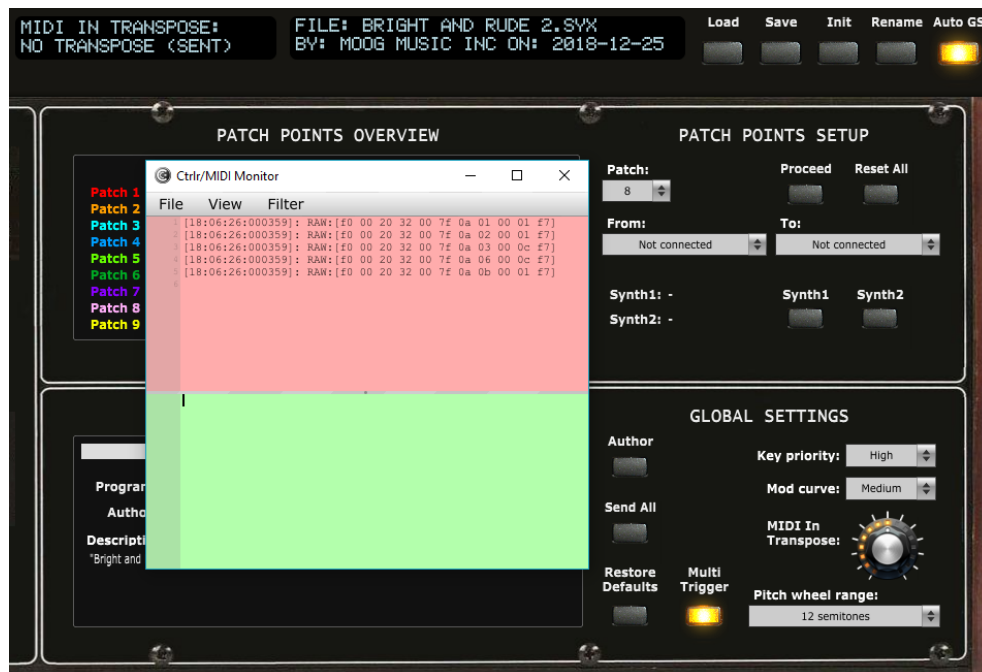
MIDI IN TRANSPOSE:
NO TRANSPOSE (SENT)

FILE: BRIGHT AND RUDE 2.SYX
BY: MOOG MUSIC INC ON: 2018-12-25

Load Save Init Rename Auto GS

PATCH POINTS OVERVIEW

Patch 1
Patch 2
Patch 3
Patch 4
Patch 5
Patch 6
Patch 7
Patch 8
Patch 9

Ctrlr/MIDI Monitor

File View Filter

1 [18:06:26:000359]: RAW:[f0 00 20 32 00 7f 0a 01 00 01 f7]
2 [18:06:26:000359]: RAW:[f0 00 20 32 00 7f 0a 02 00 01 f7]
3 [18:06:26:000359]: RAW:[f0 00 20 32 00 7f 0a 03 00 0c f7]
4 [18:06:26:000359]: RAW:[f0 00 20 32 00 7f 0a 06 00 0c f7]
5 [18:06:26:000359]: RAW:[f0 00 20 32 00 7f 0a 0b 00 01 f7]
6

PATCH POINTS SETUP

Patch:
8

Proceed Reset All

From:
Not connected

To:
Not connected

Synth1: -
Synth2: -

Synth1 Synth2

Progra
Autho
Descripti
"Bright and

GLOBAL SETTINGS

Author

Send All

Restore Defaults

Multi Trigger

Key priority: High

Mod curve: Medium

MIDI In Transpose:

Pitch wheel range:
12 semitones